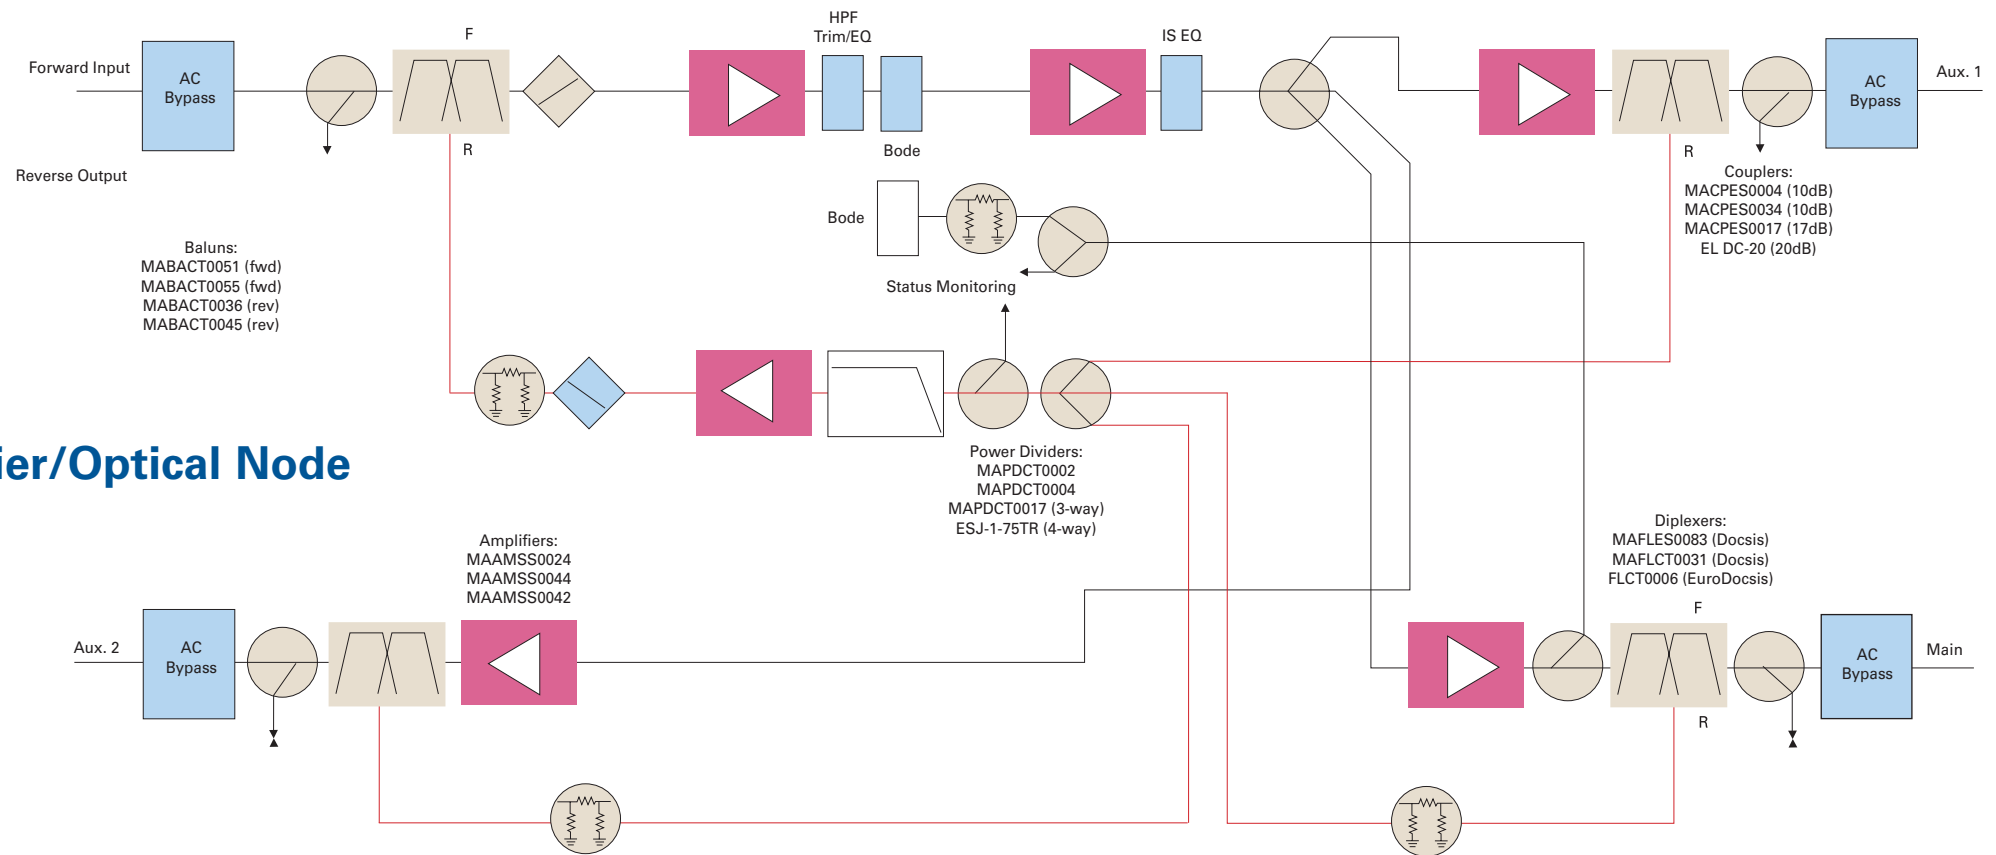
Forward Input

AC Bypass

F

HPF Trim/EQ

IS EQ

Aux. 1

AC Bypass

R

Bode

R

Reverse Output

Couplers:
MACPES0004 (10dB)
MACPES0034 (10dB)
MACPES0017 (17dB)
EL DC-20 (20dB)

Bode

Status Monitoring

Baluns:
MABACT0051 (fwd)
MABACT0055 (fwd)
MABACT0036 (rev)
MABACT0045 (rev)

ier/Optical Node

Power Dividers:
MAPDCT0002
MAPDCT0004
MAPDCT0017 (3-way)
ESJ-1-75TR (4-way)

Amplifiers:
MAAMSS0024
MAAMSS0044
MAAMSS0042

Diplexers:
MAFLES0083 (Docsis)
MAFLCT0031 (Docsis)
FLCT0006 (EuroDocsis)

F

Aux. 2

AC Bypass

AC Bypass

Main

R